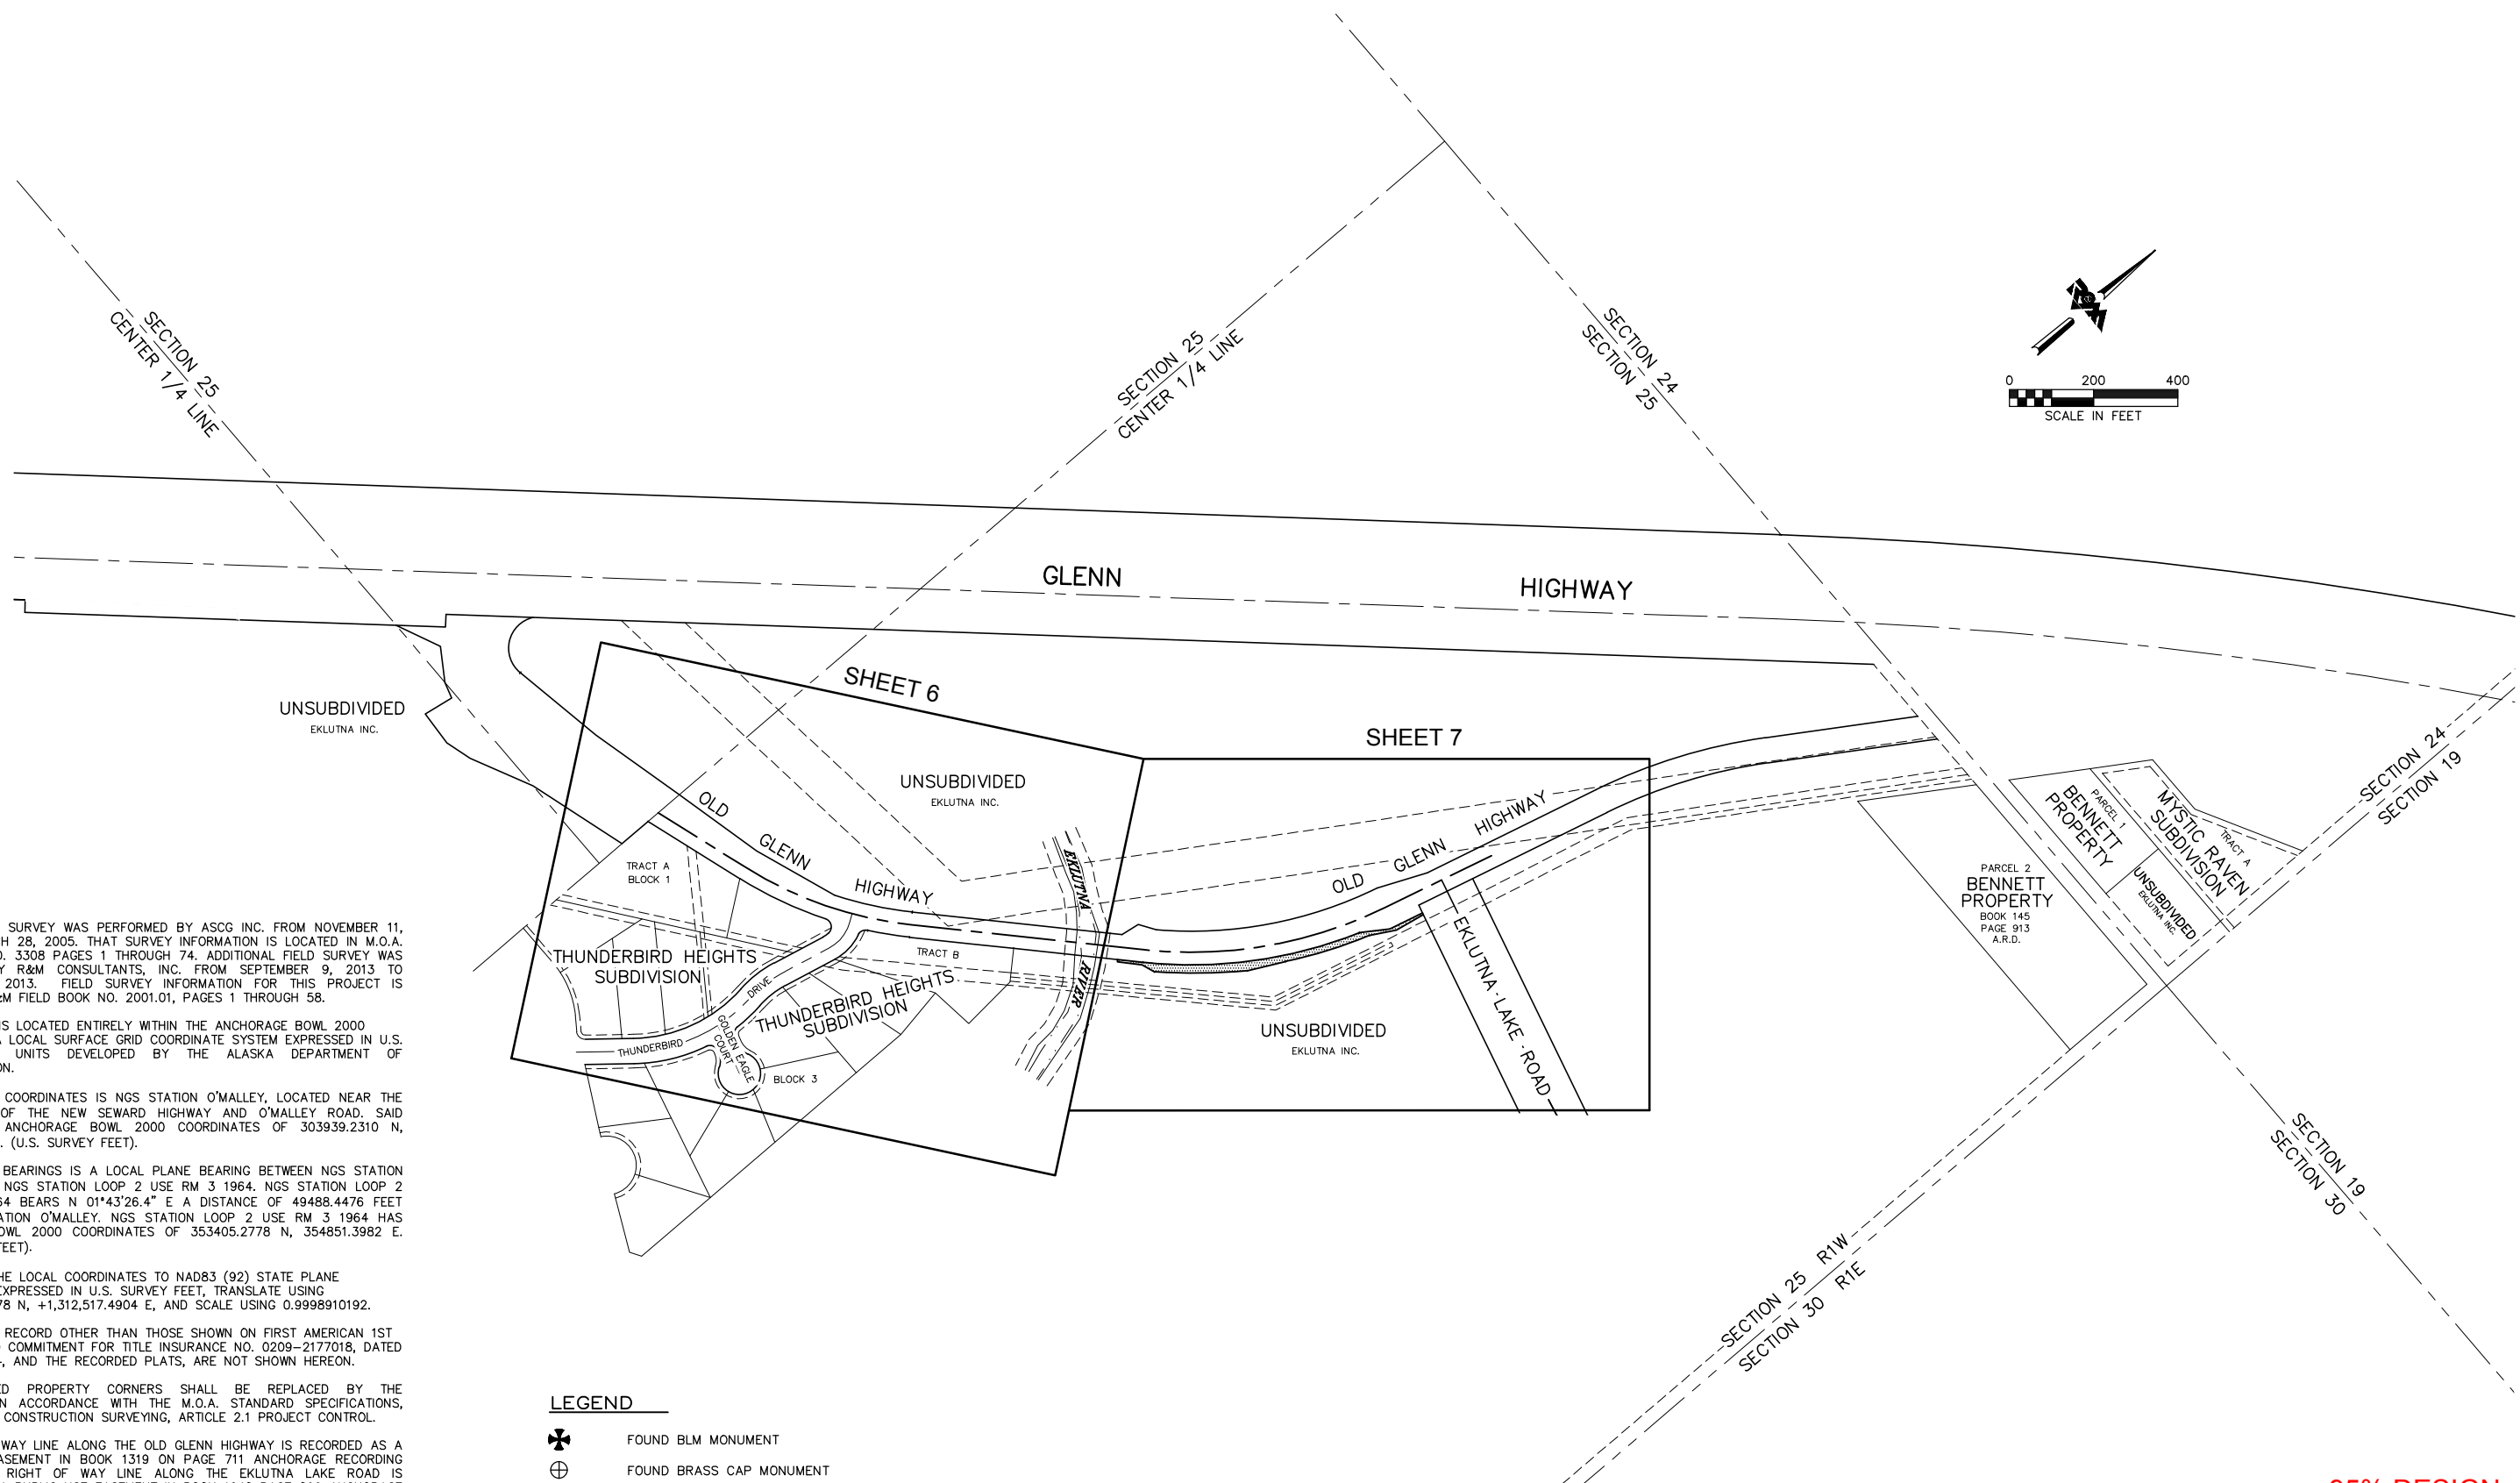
SECTION 25
CENTER 1/4 LINE

SECTION 25
CENTER 1/4 LINE

SECTION 24
SECTION 25

0 200 400
SCALE IN FEET

GLENN HIGHWAY

UNSUBDIVIDED
EKLUTNA INC.

SHEET 6

SHEET 7

UNSUBDIVIDED
EKLUTNA INC.

OLD GLENN HIGHWAY

TRACT A
BLOCK 1

THUNDERBIRD HEIGHTS SUBDIVISION

DRIVE

TRACT B

THUNDERBIRD HEIGHTS SUBDIVISION

THUNDERBIRD

GOLDEN EAGLE COURT

BLOCK 3

EKLUTNA RIVER

OLD GLENN HIGHWAY

UNSUBDIVIDED
EKLUTNA INC.

EKLUTNA LAKE ROAD

PARCEL 2
BENNETT PROPERTY
BOOK 145
PAGE 913
A.R.D.

PARCEL 1
BENNETT PROPERTY

MYSTIC RAVEN SUBDIVISION

TRACT A

UNSUBDIVIDED
EKLUTNA INC.

SECTION 24
SECTION 19

SECTION 19
SECTION 30

SECTION 25 R1W
SECTION 30 R1E

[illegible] SURVEY WAS PERFORMED BY ASCG INC. FROM NOVEMBER 11, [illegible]H 28, 2005. THAT SURVEY INFORMATION IS LOCATED IN M.O.A. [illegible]O. 3308 PAGES 1 THROUGH 74. ADDITIONAL FIELD SURVEY WAS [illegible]Y R&M CONSULTANTS, INC. FROM SEPTEMBER 9, 2013 TO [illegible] 2013. FIELD SURVEY INFORMATION FOR THIS PROJECT IS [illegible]M FIELD BOOK NO. 2001.01, PAGES 1 THROUGH 58.

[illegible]S LOCATED ENTIRELY WITHIN THE ANCHORAGE BOWL 2000 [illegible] LOCAL SURFACE GRID COORDINATE SYSTEM EXPRESSED IN U.S. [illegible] UNITS DEVELOPED BY THE ALASKA DEPARTMENT OF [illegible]ON.

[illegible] COORDINATES IS NGS STATION O'MALLEY, LOCATED NEAR THE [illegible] OF THE NEW SEWARD HIGHWAY AND O'MALLEY ROAD. SAID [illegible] ANCHORAGE BOWL 2000 COORDINATES OF 303939.2310 N, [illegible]. (U.S. SURVEY FEET).

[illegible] BEARINGS IS A LOCAL PLANE BEARING BETWEEN NGS STATION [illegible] NGS STATION LOOP 2 USE RM 3 1964. NGS STATION LOOP 2 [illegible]64 BEARS N 01°43'26.4" E A DISTANCE OF 49488.4476 FEET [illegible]ATION O'MALLEY. NGS STATION LOOP 2 USE RM 3 1964 HAS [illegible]OWL 2000 COORDINATES OF 353405.2778 N, 354851.3982 E. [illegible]EET).

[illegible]HE LOCAL COORDINATES TO NAD83 (92) STATE PLANE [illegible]XPRESSED IN U.S. SURVEY FEET, TRANSLATE USING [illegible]78 N, +1,312,517.4904 E, AND SCALE USING 0.9998910192.

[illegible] RECORD OTHER THAN THOSE SHOWN ON FIRST AMERICAN 1ST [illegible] COMMITMENT FOR TITLE INSURANCE NO. 0209-2177018, DATED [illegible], AND THE RECORDED PLATS, ARE NOT SHOWN HEREON.

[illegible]D PROPERTY CORNERS SHALL BE REPLACED BY THE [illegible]N ACCORDANCE WITH THE M.O.A. STANDARD SPECIFICATIONS, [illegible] CONSTRUCTION SURVEYING, ARTICLE 2.1 PROJECT CONTROL.

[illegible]WAY LINE ALONG THE OLD GLENN HIGHWAY IS RECORDED AS A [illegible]ASEMENT IN BOOK 1319 ON PAGE 711 ANCHORAGE RECORDING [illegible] RIGHT OF WAY LINE ALONG THE EKLUTNA LAKE ROAD IS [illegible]

LEGEND
FOUND BLM MONUMENT
FOUND BRASS CAP MONUMENT

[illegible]% DESIGN